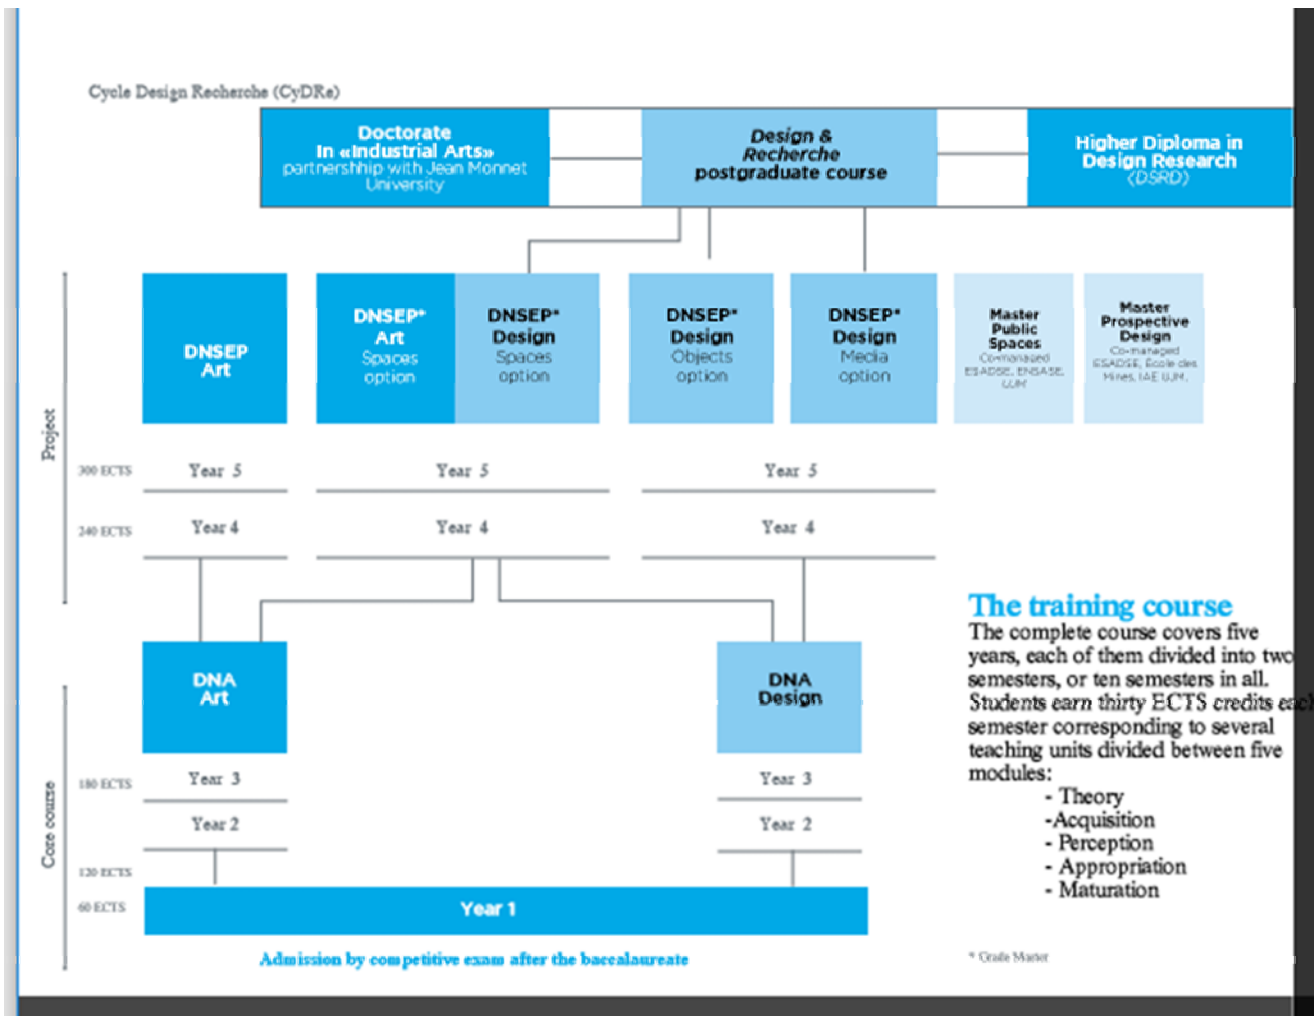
Cycle Design Recherche (CyDRe)

Doctorate
In «Industrial Arts»
partnership with Jean Monnet University

Design & Recherche postgraduate course

Higher Diploma in Design Research (DSRD)

Project

DNSEP Art

DNSEP* Art Spaces option

DNSEP* Design Spaces option

DNSEP* Design Objects option

DNSEP* Design Media option

Master Public Spaces Co-managed ESADSE, ENSASE, UJM

Master Prospective Design Co-managed ESADSE, Ecole des Mines, IAE UJM

300 ECTS Year 5 Year 5 Year 5

240 ECTS Year 4 Year 4 Year 4

Core course

DNA Art

DNA Design

180 ECTS Year 3 Year 3

Year 2 Year 2

120 ECTS

60 ECTS Year 1

Admission by competitive exam after the baccalaureate

The training course

The complete course covers five years, each of them divided into two semesters, or ten semesters in all. Students earn thirty ECTS credits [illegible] semester corresponding to several teaching units divided between five modules:
- Theory
-Acquisition
- Perception
- Appropriation
- Maturation

* Grade Master